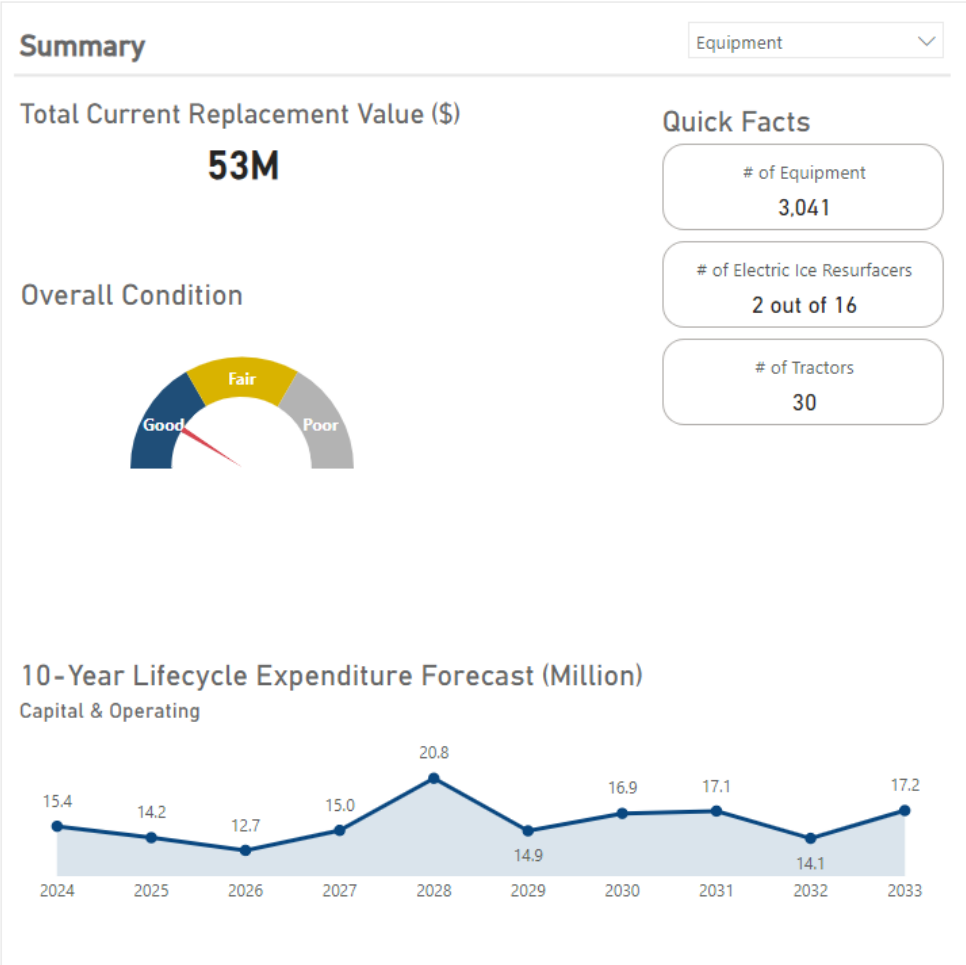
Summary

Equipment

Total Current Replacement Value ($)

53M

Quick Facts

# of Equipment
3,041

# of Electric Ice Resurfacers
2 out of 16

# of Tractors
30

Overall Condition

Good
Fair
Poor

10-Year Lifecycle Expenditure Forecast (Million)
Capital & Operating

15.4
14.2
12.7
15.0
20.8
14.9
16.9
17.1
14.1
17.2

2024 2025 2026 2027 2028 2029 2030 2031 2032 2033